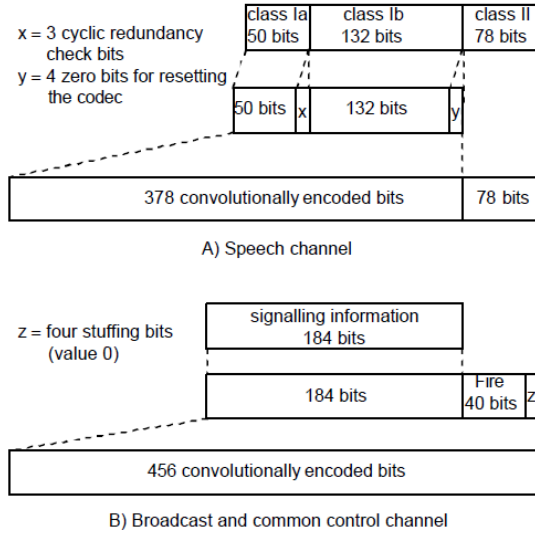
x = 3 cyclic redundancy check bits
y = 4 zero bits for resetting the codec

| class Ia 50 bits | class Ib 132 bits | class II 78 bits |
|---|---|---|

| 50 bits | x | 132 bits | y |
|---|---|---|---|

| 378 convolutionally encoded bits | 78 bits |
|---|---|

A) Speech channel

z = four stuffing bits (value 0)

signalling information
184 bits

| 184 bits | Fire 40 bits | z |
|---|---|---|

456 convolutionally encoded bits

B) Broadcast and common control channel